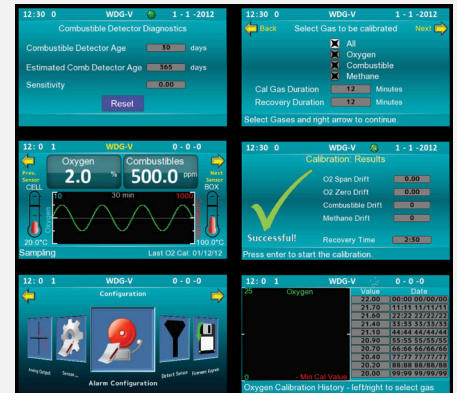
12:30 0 WDG-V 1 - 1 -2012

Combustible Detector Diagnostics

Combustible Detector Age 30 days

Estimated Comb Detector Age 365 days

Sensitivity 0.00

Reset

12:30 0 WDG-V 1 - 1 -2012

Back Select Gas to be calibrated Next

All

Oxygen

Combustible

Methane

Cal Gas Duration 12 Minutes

Recovery Duration 12 Minutes

Select Gases and right arrow to continue.

12: 0 1 WDG-V 0 - 0 - 0

Prev. Sensor

Oxygen 2.0 %

Combustibles 500.0 ppm

Next Sensor

CELL

BOX

0 30 min 1000

Oxygen

20.0°C

100.0°C

Sampling Last O2 Cal: 01/12/12

12:30 0 WDG-V 1 - 1 -2012

Calibration: Results

O2 Span Drift 0.00

O2 Zero Drift 0.00

Combustible Drift 0

Methane Drift 0

Successful!

Recovery Time 2:50

Press enter to start the calibration.

12: 0 1 WDG-V 0 - 0 - 0

Configuration

Analog Output

Sensor

Alarm Configuration

Detect Sensor

Firmware Upgrade

12: 0 1 WDG-V 0 - 0 - 0

25 Oxygen

0 - Min Cal Value

| Value | Date |
|---|---|
| 22.00 | 00:00 00/00/00 |
| 21.70 | 11:11 11/11/11 |
| 21.60 | 22:22 22/22/22 |
| 21.40 | 33:33 33/33/33 |
| 21.10 | 44:44 44/44/44 |
| 20.90 | 55:55 55/55/55 |
| 20.70 | 66:66 66/66/66 |
| 20.40 | 77:77 77/77/77 |
| 20.20 | 88:88 88/88/88 |
| 20.00 | 99:99 99/99/99 |

Oxygen Calibration History - left/right to select gas